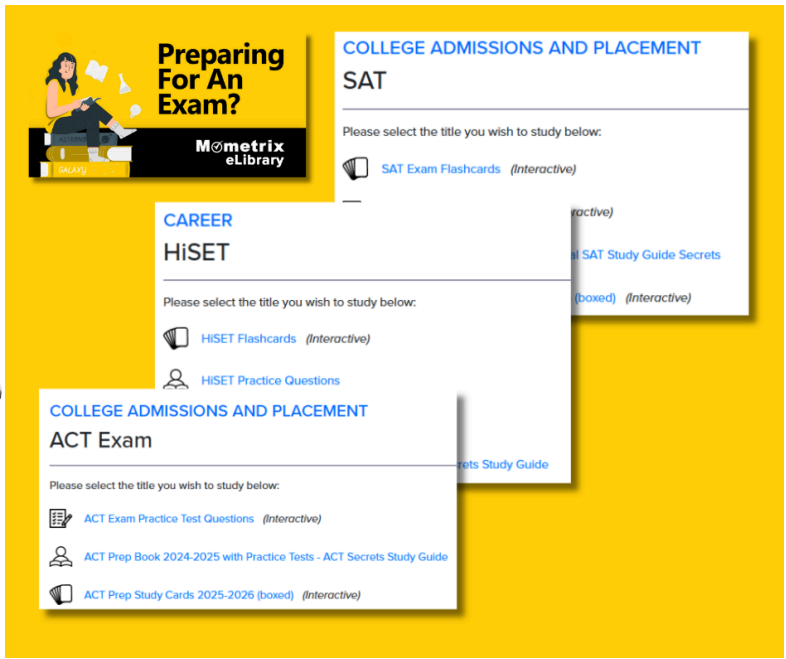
Preparing For An Exam?

GALAXY

Mometrix eLibrary

COLLEGE ADMISSIONS AND PLACEMENT
SAT

Please select the title you wish to study below:

SAT Exam Flashcards (Interactive)

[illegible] (Interactive)

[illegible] SAT Study Guide Secrets

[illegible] (boxed) (Interactive)

CAREER
HiSET

Please select the title you wish to study below:

HiSET Flashcards (Interactive)

HiSET Practice Questions

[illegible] Secrets Study Guide

COLLEGE ADMISSIONS AND PLACEMENT
ACT Exam

Please select the title you wish to study below:

ACT Exam Practice Test Questions (Interactive)

ACT Prep Book 2024-2025 with Practice Tests - ACT Secrets Study Guide

ACT Prep Study Cards 2025-2026 (boxed) (Interactive)